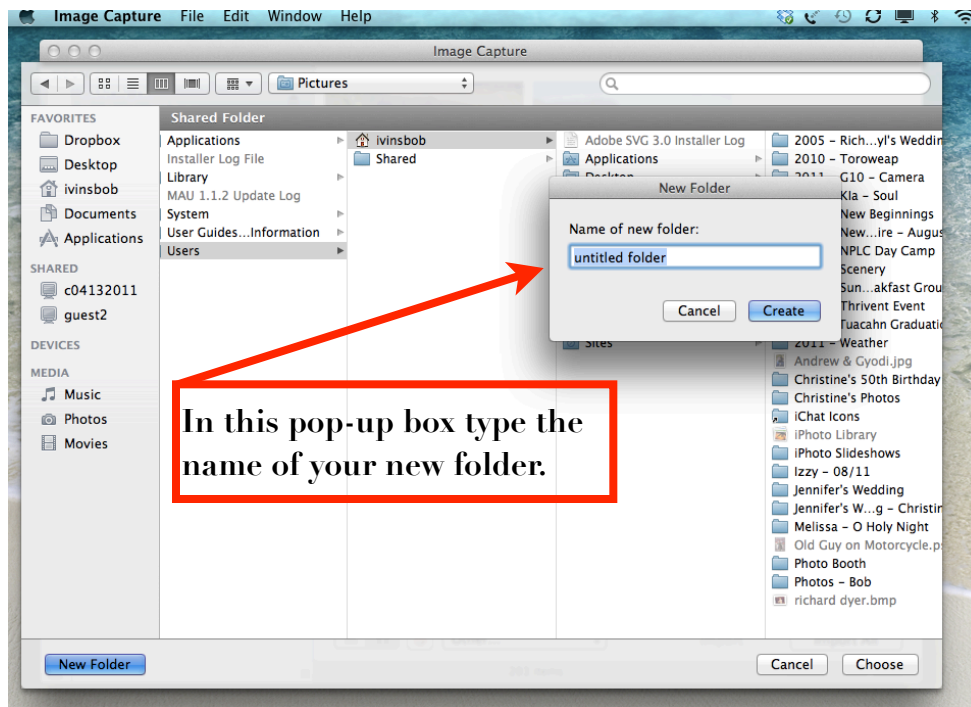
Image Capture File Edit Window Help

Image Capture

Pictures

FAVORITES
Dropbox
Desktop
ivinsbob
Documents
Applications
SHARED
c04132011
guest2
DEVICES
MEDIA
Music
Photos
Movies

Shared Folder

Applications
Installer Log File
Library
MAU 1.1.2 Update Log
System
User Guides...Information
Users

ivinsbob
Shared

Adobe SVG 3.0 Installer Log
Applications
Desktop
Sites

2005 – Rich...yl's Weddin
2010 – Toroweap
2011 – G10 – Camera
Kla – Soul
New Beginnings
New...ire – Augus
NPLC Day Camp
Scenery
Sun...akfast Grou
Thrivent Event
Tuacahn Graduatio
2011 – Weather
Andrew & Gyodi.jpg
Christine's 50th Birthday
Christine's Photos
iChat Icons
iPhoto Library
iPhoto Slideshows
Izzy – 08/11
Jennifer's Wedding
Jennifer's W...g – Christin
Melissa – O Holy Night
Old Guy on Motorcycle.p
Photo Booth
Photos – Bob
richard dyer.bmp

New Folder
Name of new folder:
untitled folder
Cancel
Create

In this pop-up box type the name of your new folder.

New Folder
Cancel
Choose